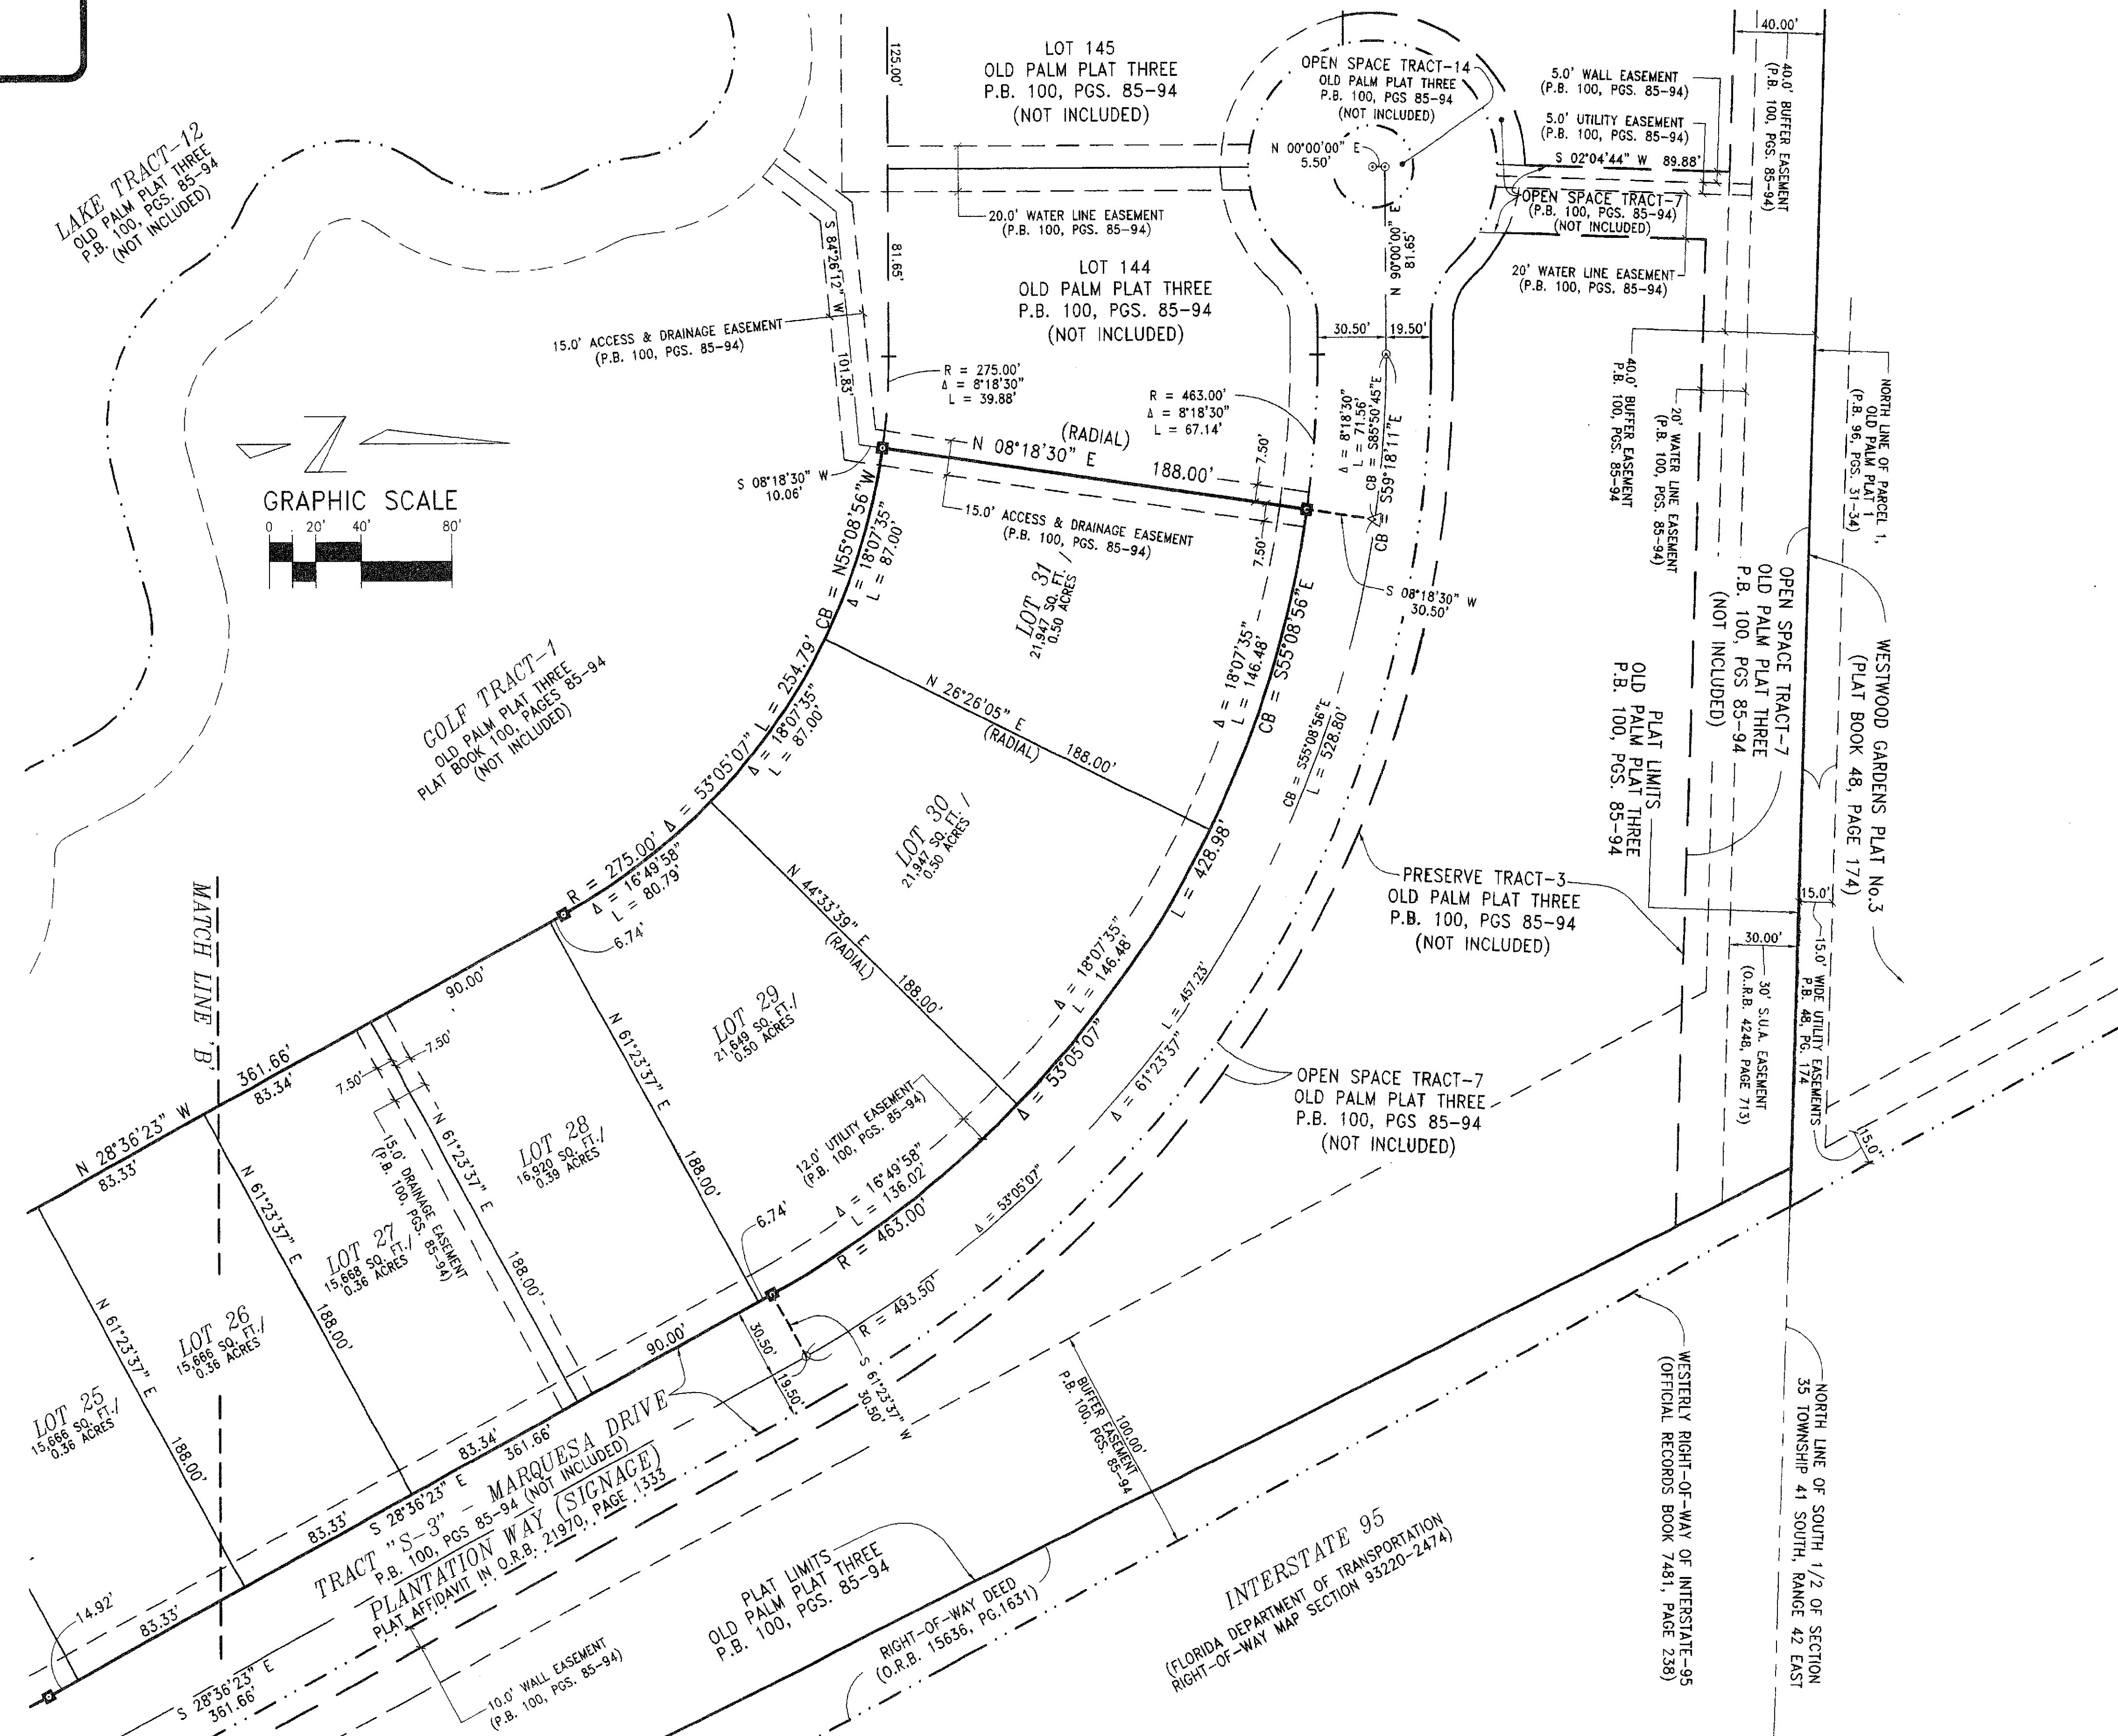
LOT 145
OLD PALM PLAT THREE
P.B. 100, PGS. 85-94
(NOT INCLUDED)

125.00'

OPEN SPACE TRACT-14
OLD PALM PLAT THREE
P.B. 100, PGS 85-94
(NOT INCLUDED)

N 00°00'00" E
5.50'

40.00'

5.0' WALL EASEMENT
(P.B. 100, PGS. 85-94)

5.0' UTILITY EASEMENT
(P.B. 100, PGS. 85-94)

S 02°04'44" W 89.88'

40.0' BUFFER EASEMENT
(P.B. 100, PGS. 85-94)

OPEN SPACE TRACT-7
(P.B. 100, PGS. 85-94)
(NOT INCLUDED)

20' WATER LINE EASEMENT
(P.B. 100, PGS. 85-94)

LAKE TRACT-12
OLD PALM PLAT THREE
P.B. 100, PGS. 85-94
(NOT INCLUDED)

S 84°26'12" W

20.0' WATER LINE EASEMENT
(P.B. 100, PGS. 85-94)

LOT 144
OLD PALM PLAT THREE
P.B. 100, PGS. 85-94
(NOT INCLUDED)

81.65'

N 00°00'00" E
81.65'

15.0' ACCESS & DRAINAGE EASEMENT
(P.B. 100, PGS. 85-94)

101.83'

R = 275.00'
Δ = 8°18'30"
L = 39.88'

30.50' 19.50'

R = 463.00'
Δ = 8°18'30"
L = 67.14'

Δ = 8°18'30"
L = 71.56'
CB = S85°50'45"E

CB = S59°18'11"E

40.0' BUFFER EASEMENT
P.B. 100, PGS. 85-94

20' WATER LINE EASEMENT
(P.B. 100, PGS. 85-94)

NORTH LINE OF PARCEL 1,
OLD PALM PLAT 1
(P.B. 96, PGS. 31-34)

N

GRAPHIC SCALE
0 20' 40' 80'

(RADIAL)
N 08°18'30" E
188.00'

7.50'
7.50'

S 08°18'30" W
10.06'

15.0' ACCESS & DRAINAGE EASEMENT
(P.B. 100, PGS. 85-94)

CB = N55°08'56"W
Δ = 18°07'35"
L = 87.00'

LOT 31
21,947 SQ. FT./
0.50 ACRES

S 08°18'30" W
30.50'

OPEN SPACE TRACT-7
OLD PALM PLAT THREE
P.B. 100, PGS 85-94
(NOT INCLUDED)

PLAT LIMITS
OLD PALM PLAT THREE
P.B. 100, PGS. 85-94

WESTWOOD GARDENS PLAT No.3
(PLAT BOOK 48, PAGE 174)

GOLF TRACT-1
OLD PALM PLAT THREE
PLAT BOOK 100, PAGES 85-94
(NOT INCLUDED)

L = 254.79'
Δ = 18°07'35"
L = 87.00'

N 26°26'05" E
(RADIAL)
188.00'

Δ = 18°07'35"
L = 146.48'
CB = S55°08'56"E

CB = S55°08'56"E
L = 528.80'

LOT 30
21,947 SQ. FT./
0.50 ACRES

R = 275.00' Δ = 53°05'07"
Δ = 16°49'58"
L = 80.79'

6.74'

N 44°33'39" E
(RADIAL)
188.00'

L = 428.98'

PRESERVE TRACT-3
OLD PALM PLAT THREE
P.B. 100, PGS 85-94
(NOT INCLUDED)

15.0'
30.00'

30' S.U.A. EASEMENT
(O.R.B. 4248, PAGE 713)

15.0' WIDE UTILITY EASEMENTS
P.B. 48, PG. 174

MATCH LINE 'B'

361.66'
83.34'
N 28°36'23" W
83.33'

90.00'
7.50'
7.50'

N 61°23'37" E

LOT 29
21,649 SQ. FT./
0.50 ACRES

Δ = 18°07'35"
L = 146.48'

L = 457.23'
Δ = 61°23'37"

Δ = 53°05'07"

OPEN SPACE TRACT-7
OLD PALM PLAT THREE
P.B. 100, PGS 85-94
(NOT INCLUDED)

15.0'

15.0' DRAINAGE EASEMENT
(P.B. 100, PGS. 85-94)

N 61°23'37" E

LOT 28
16,920 SQ. FT./
0.39 ACRES

12.0' UTILITY EASEMENT
(P.B. 100, PGS. 85-94)

188.00'

Δ = 16°49'58"
L = 136.02'

Δ = 53°05'07"

N 61°23'37" E

LOT 27
15,668 SQ. FT./
0.36 ACRES

188.00'

6.74'
R = 463.00'

R = 493.50'

N 61°23'37" E

LOT 26
15,666 SQ. FT./
0.36 ACRES

188.00'

LOT 25
15,666 SQ. FT./
0.36 ACRES

188.00'

90.00'
30.50'
19.50'
S 61°23'37" W
30.50'

100.00'
BUFFER EASEMENT
P.B. 100, PGS. 85-94

WESTERLY RIGHT-OF-WAY OF INTERSTATE-95
(OFFICIAL RECORDS BOOK 7481, PAGE 238)

NORTH LINE OF SOUTH 1/2 OF SECTION
35 TOWNSHIP 41 SOUTH, RANGE 42 EAST

83.34'
361.66'
S 28°36'23" E
83.33'

TRACT "S-3" - MARQUESA DRIVE
P.B. 100, PGS 85-94 (NOT INCLUDED)
PLANTATION WAY (SIGNAGE)
PLAT AFFIDAVIT IN O.R.B. 21970, PAGE 1333

14.92'
83.33'

S 28°36'23" E
361.66'

10.0' WALL EASEMENT
(P.B. 100, PGS. 85-94)

PLAT LIMITS
OLD PALM PLAT THREE
P.B. 100, PGS. 85-94

RIGHT-OF-WAY DEED
(O.R.B. 15636, PG.1631)

INTERSTATE 95
(FLORIDA DEPARTMENT OF TRANSPORTATION
RIGHT-OF-WAY MAP SECTION 93220-2474)